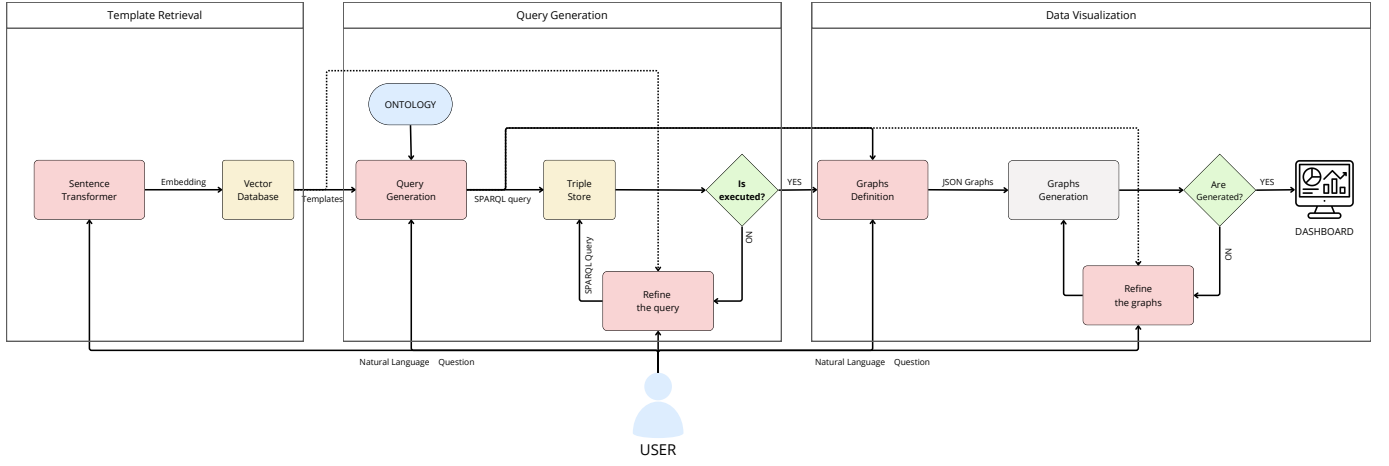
Template Retrieval

Query Generation

Data Visualization

ONTOLOGY

Sentence Transformer

Embedding

Vector Database

Templates

Query Generation

SPARQL query

Triple Store

Is executed?

YES

NO

SPARQL Query

Refine the query

Graphs Definition

JSON Graphs

Graphs Generation

Are Generated?

YES

NO

DASHBOARD

Refine the graphs

Natural Language Question

Natural Language Question

USER